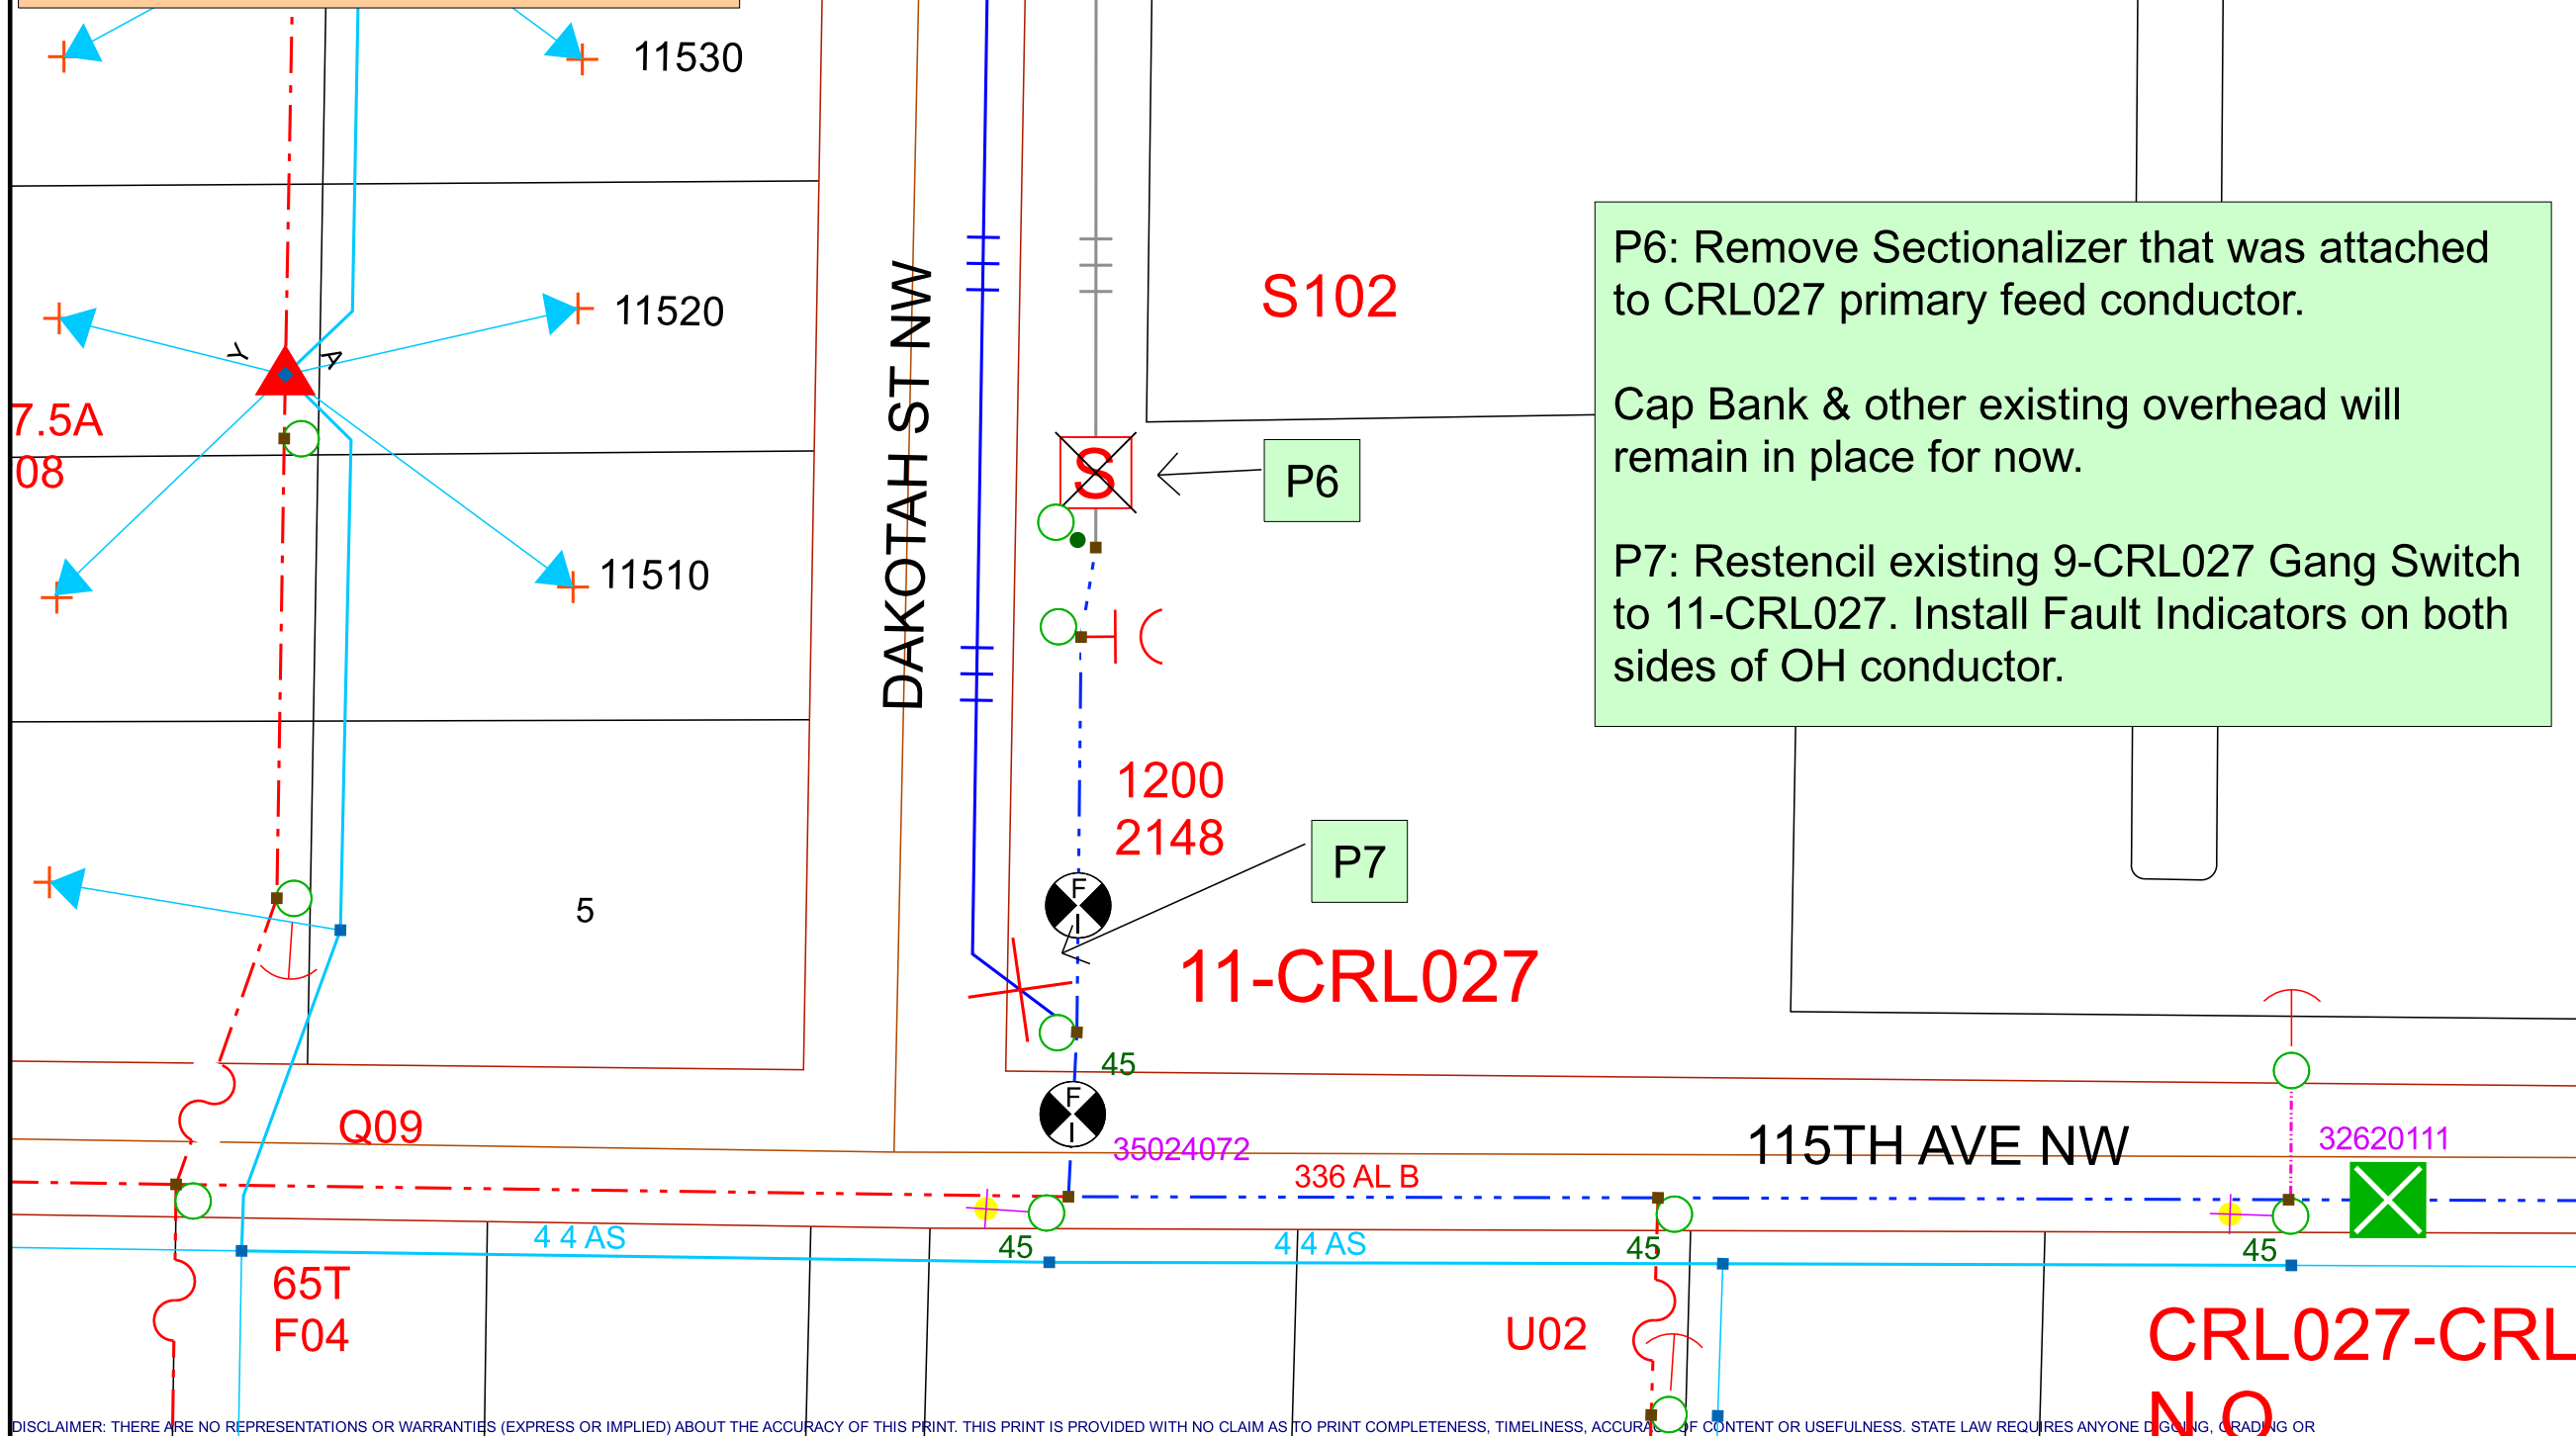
11530

11520

11510

7.5A
08

Y
A

5

DAKOTAH ST NW

S102

S

P6

P6: Remove Sectionalizer that was attached to CRL027 primary feed conductor.

Cap Bank & other existing overhead will remain in place for now.

P7: Restencil existing 9-CRL027 Gang Switch to 11-CRL027. Install Fault Indicators on both sides of OH conductor.

1200
2148

P7

F
I

11-CRL027

45

F
I

35024072

Q09

336 AL B

115TH AVE NW

32620111

4 4 AS

4 4 AS

45

45

45

65T
F04

U02

CRL027-CRL
N.O.

DISCLAIMER: THERE ARE NO REPRESENTATIONS OR WARRANTIES (EXPRESS OR IMPLIED) ABOUT THE ACCURACY OF THIS PRINT. THIS PRINT IS PROVIDED WITH NO CLAIM AS TO PRINT COMPLETENESS, TIMELINESS, ACCURA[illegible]OF CONTENT OR USEFULNESS. STATE LAW REQUIRES ANYONE D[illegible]GING, GRADING OR